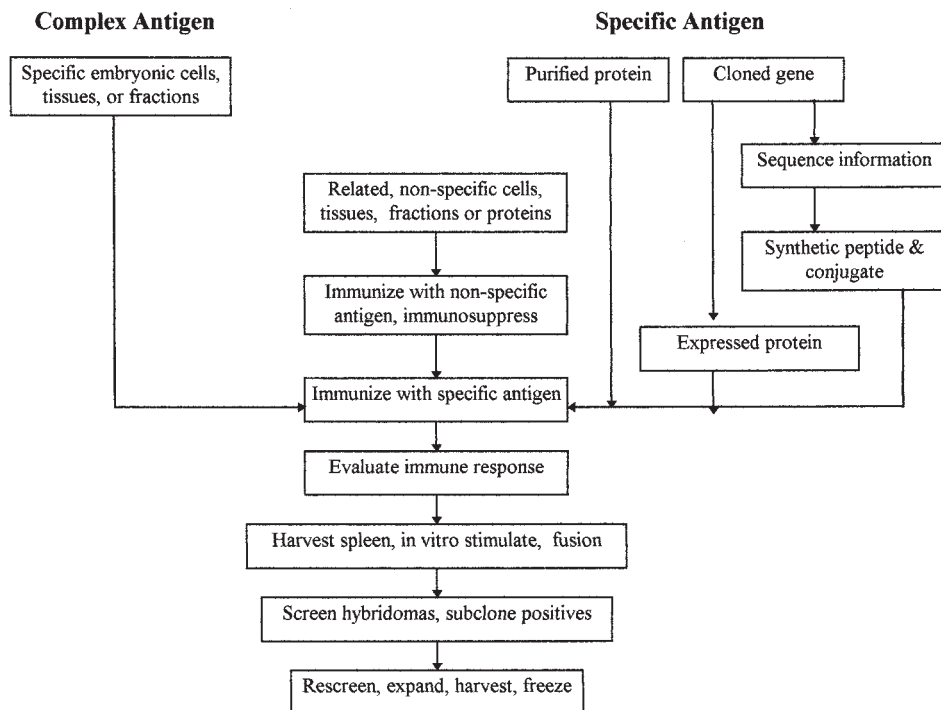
Complex Antigen

Specific Antigen

Specific embryonic cells, tissues, or fractions

Purified protein

Cloned gene

Sequence information

Related, non-specific cells, tissues, fractions or proteins

Synthetic peptide & conjugate

Immunize with non-specific antigen, immunosuppress

Expressed protein

Immunize with specific antigen

Evaluate immune response

Harvest spleen, in vitro stimulate, fusion

Screen hybridomas, subclone positives

Rescreen, expand, harvest, freeze